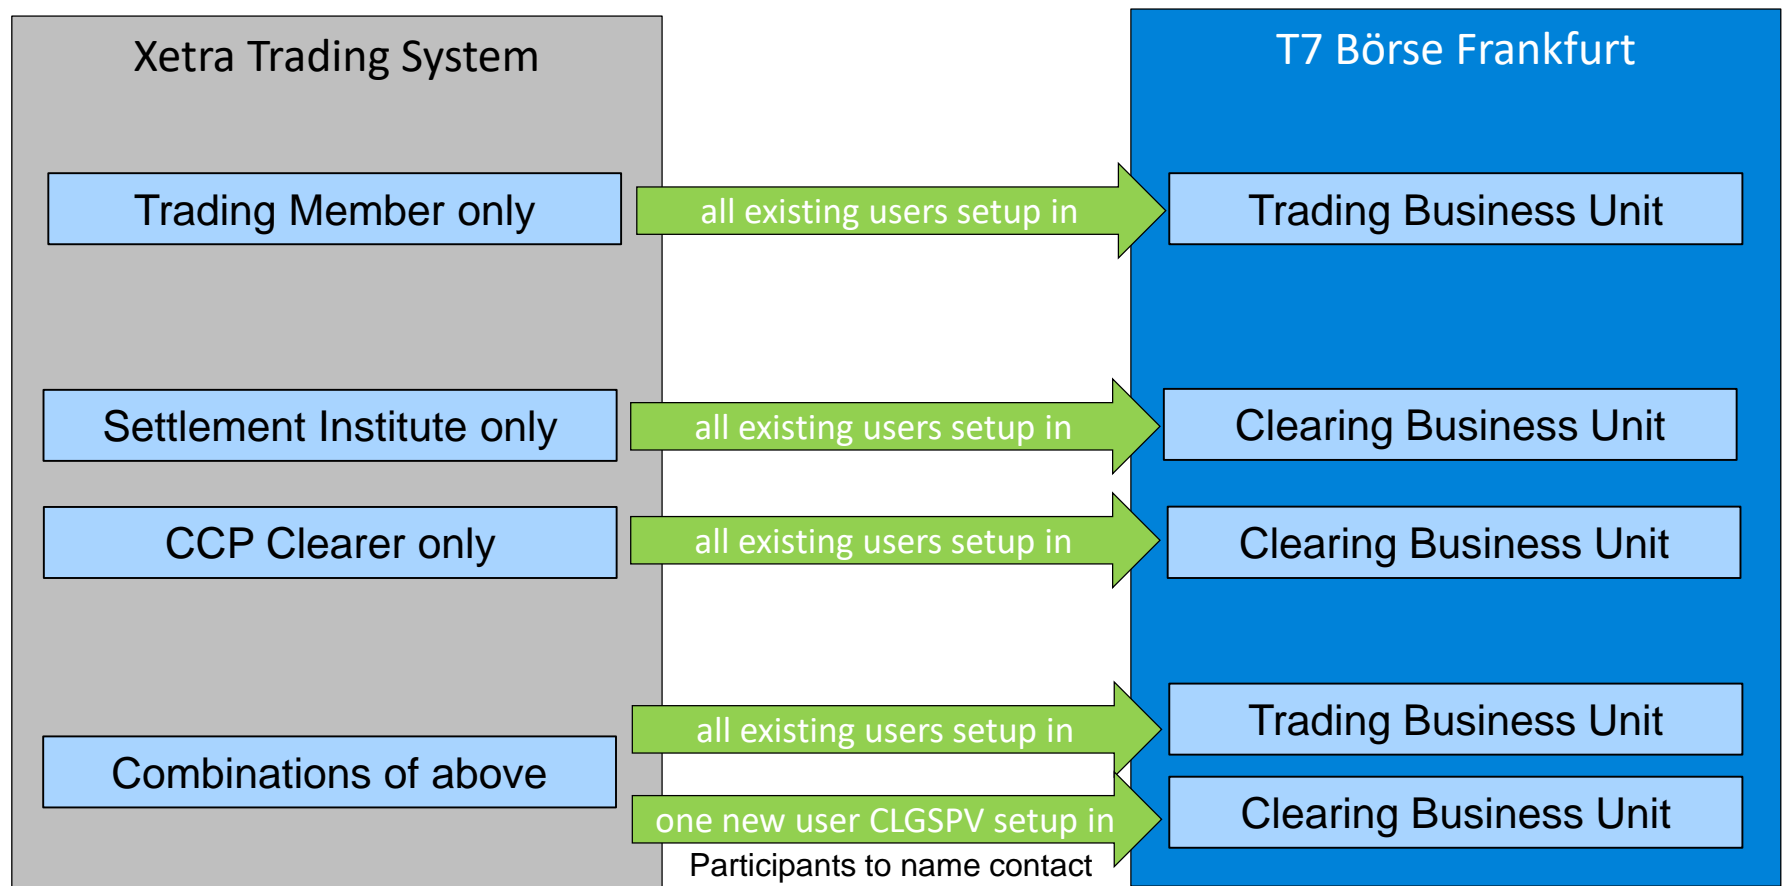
Xetra Trading System

T7 Börse Frankfurt

Trading Member only

all existing users setup in

Trading Business Unit

Settlement Institute only

all existing users setup in

Clearing Business Unit

CCP Clearer only

all existing users setup in

Clearing Business Unit

Combinations of above

all existing users setup in

Trading Business Unit

one new user CLGSPV setup in

Clearing Business Unit

Participants to name contact